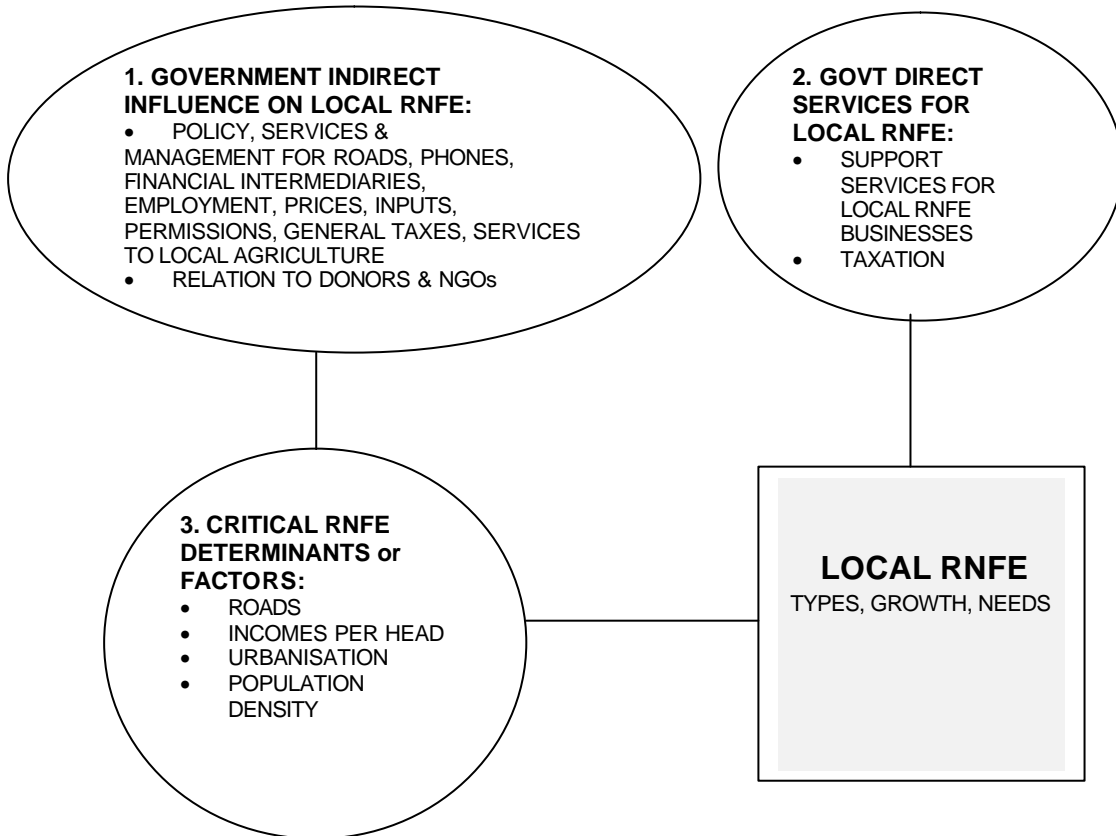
1. GOVERNMENT INDIRECT INFLUENCE ON LOCAL RNFE:
- POLICY, SERVICES & MANAGEMENT FOR ROADS, PHONES, FINANCIAL INTERMEDIARIES, EMPLOYMENT, PRICES, INPUTS, PERMISSIONS, GENERAL TAXES, SERVICES TO LOCAL AGRICULTURE
- RELATION TO DONORS & NGOs

2. GOVT DIRECT SERVICES FOR LOCAL RNFE:
- SUPPORT SERVICES FOR LOCAL RNFE BUSINESSES
- TAXATION

3. CRITICAL RNFE DETERMINANTS or FACTORS:
- ROADS
- INCOMES PER HEAD
- URBANISATION
- POPULATION DENSITY

LOCAL RNFE
TYPES, GROWTH, NEEDS